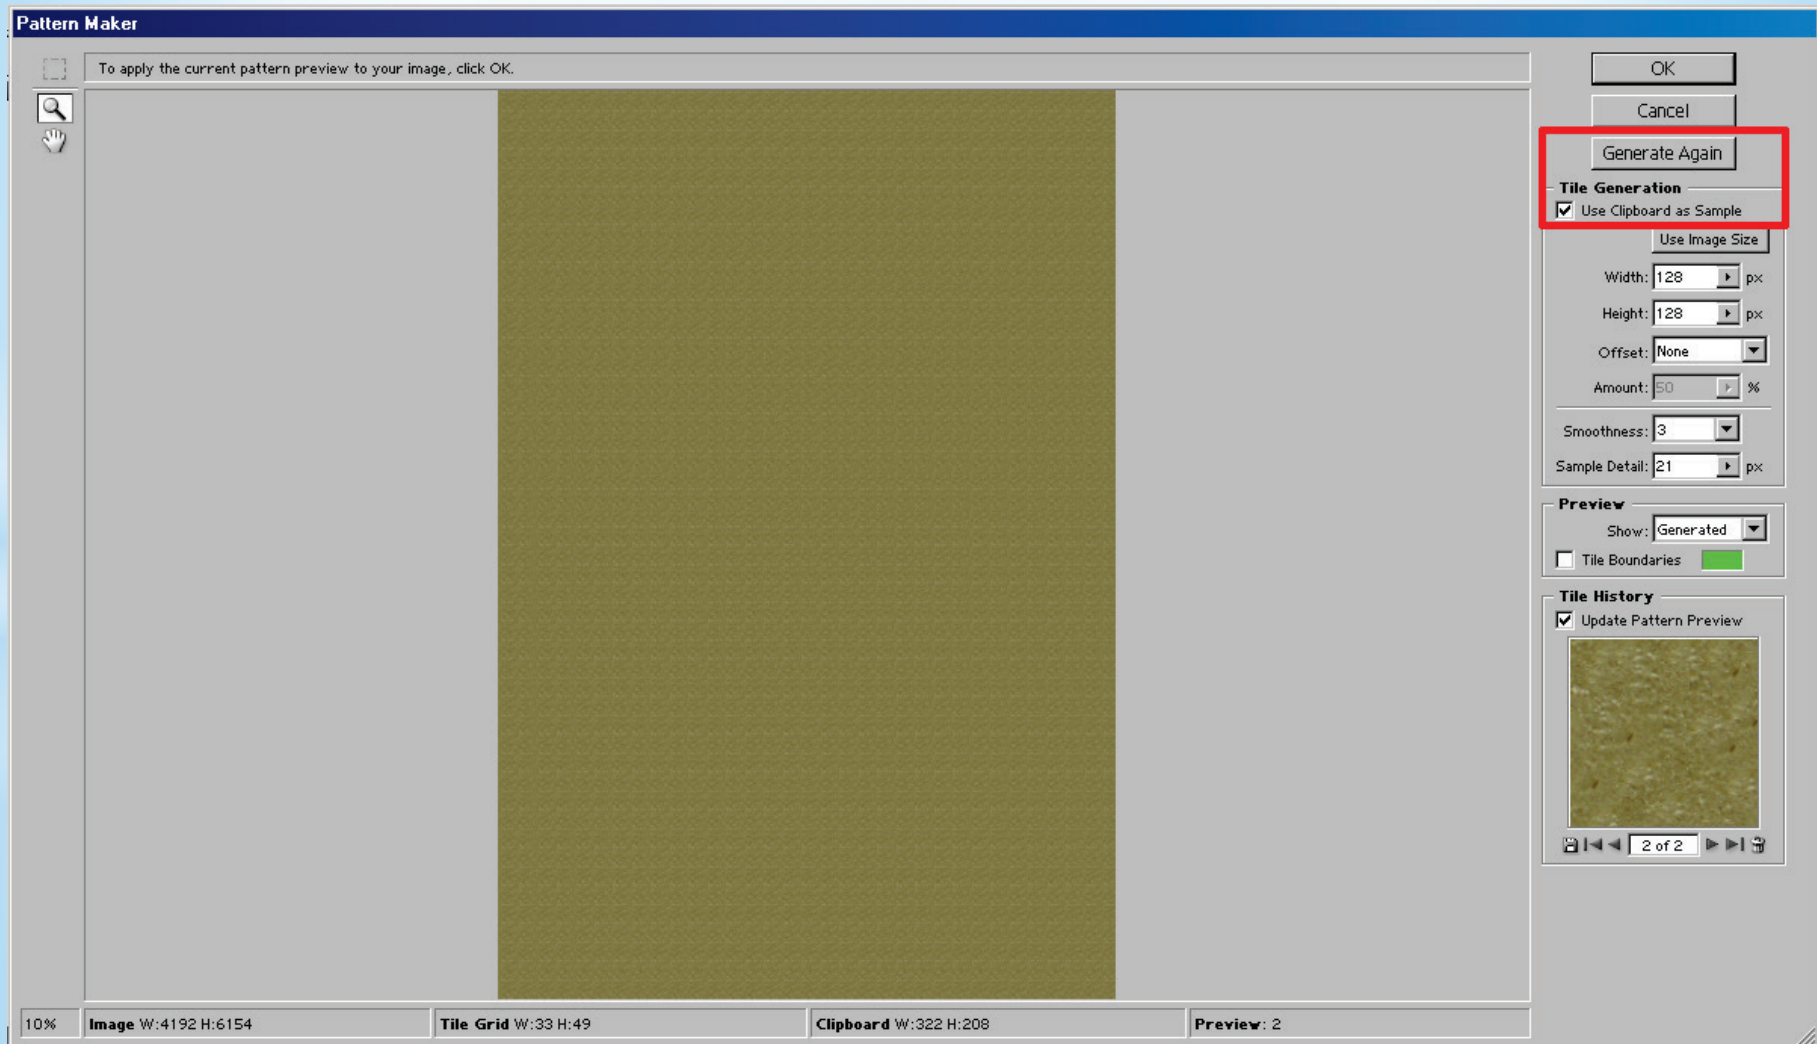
Pattern Maker

To apply the current pattern preview to your image, click OK.

OK

Cancel

Generate Again

Tile Generation

Use Clipboard as Sample

Use Image Size

Width: 128 px

Height: 128 px

Offset: None

Amount: 50 %

Smoothness: 3

Sample Detail: 21 px

Preview

Show: Generated

Tile Boundaries

Tile History

Update Pattern Preview

2 of 2

10%

Image W:4192 H:6154

Tile Grid W:33 H:49

Clipboard W:322 H:208

Preview: 2